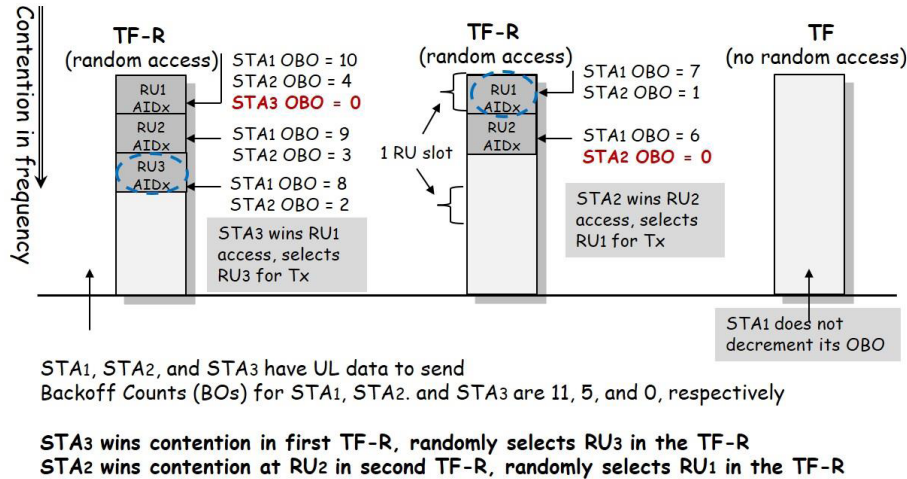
Contention in frequency

TF-R
(random access)

RU1
AIDx
RU2
AIDx
RU3
AIDx

STA1 OBO = 10
STA2 OBO = 4
STA3 OBO = 0

STA1 OBO = 9
STA2 OBO = 3

STA1 OBO = 8
STA2 OBO = 2

STA3 wins RU1 access, selects RU3 for Tx

TF-R
(random access)

RU1
AIDx
RU2
AIDx

1 RU slot

STA1 OBO = 7
STA2 OBO = 1

STA1 OBO = 6
STA2 OBO = 0

STA2 wins RU2 access, selects RU1 for Tx

TF
(no random access)

STA1 does not decrement its OBO

STA1, STA2, and STA3 have UL data to send
Backoff Counts (BOs) for STA1, STA2. and STA3 are 11, 5, and 0, respectively

STA3 wins contention in first TF-R, randomly selects RU3 in the TF-R
STA2 wins contention at RU2 in second TF-R, randomly selects RU1 in the TF-R